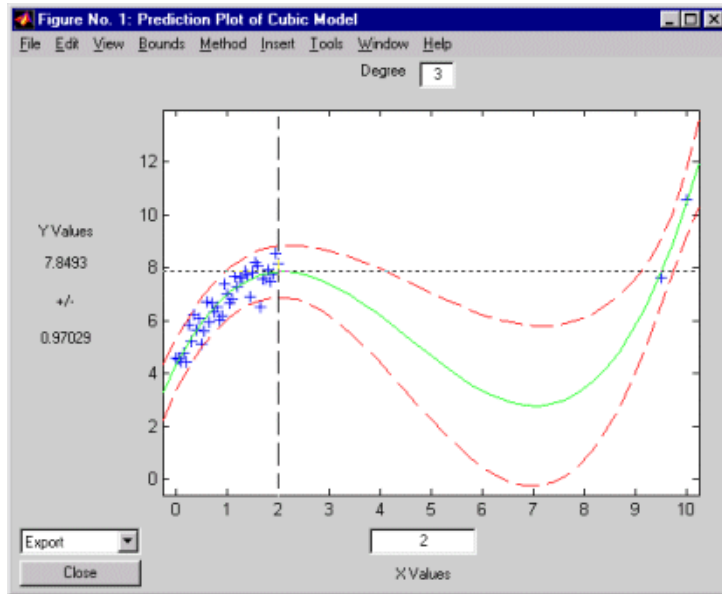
Figure No. 1: Prediction Plot of Cubic Model

File Edit View Bounds Method Insert Tools Window Help

Degree 3

Y Values

7.8493

+/-

0.97029

12
10
8
6
4
2
0

0 1 2 3 4 5 6 7 8 9 10

Export

Close

2

X Values